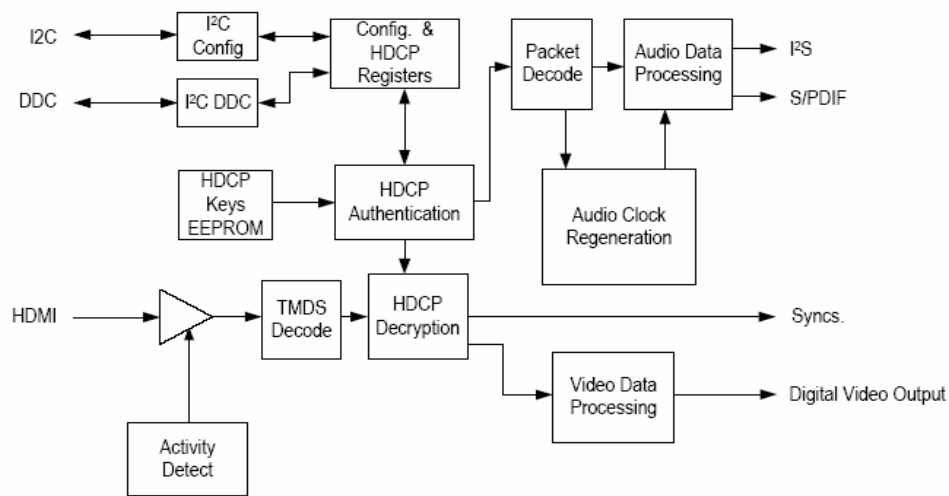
I2C
$I^2C$ Config
Config. & HDCP Registers
Packet Decode
Audio Data Processing
$I^2S$
DDC
$I^2C$ DDC
S/PDIF
HDCP Keys EEPROM
HDCP Authentication
Audio Clock Regeneration
HDMI
TMDS Decode
HDCP Decryption
Syncs.
Video Data Processing
Digital Video Output
Activity Detect